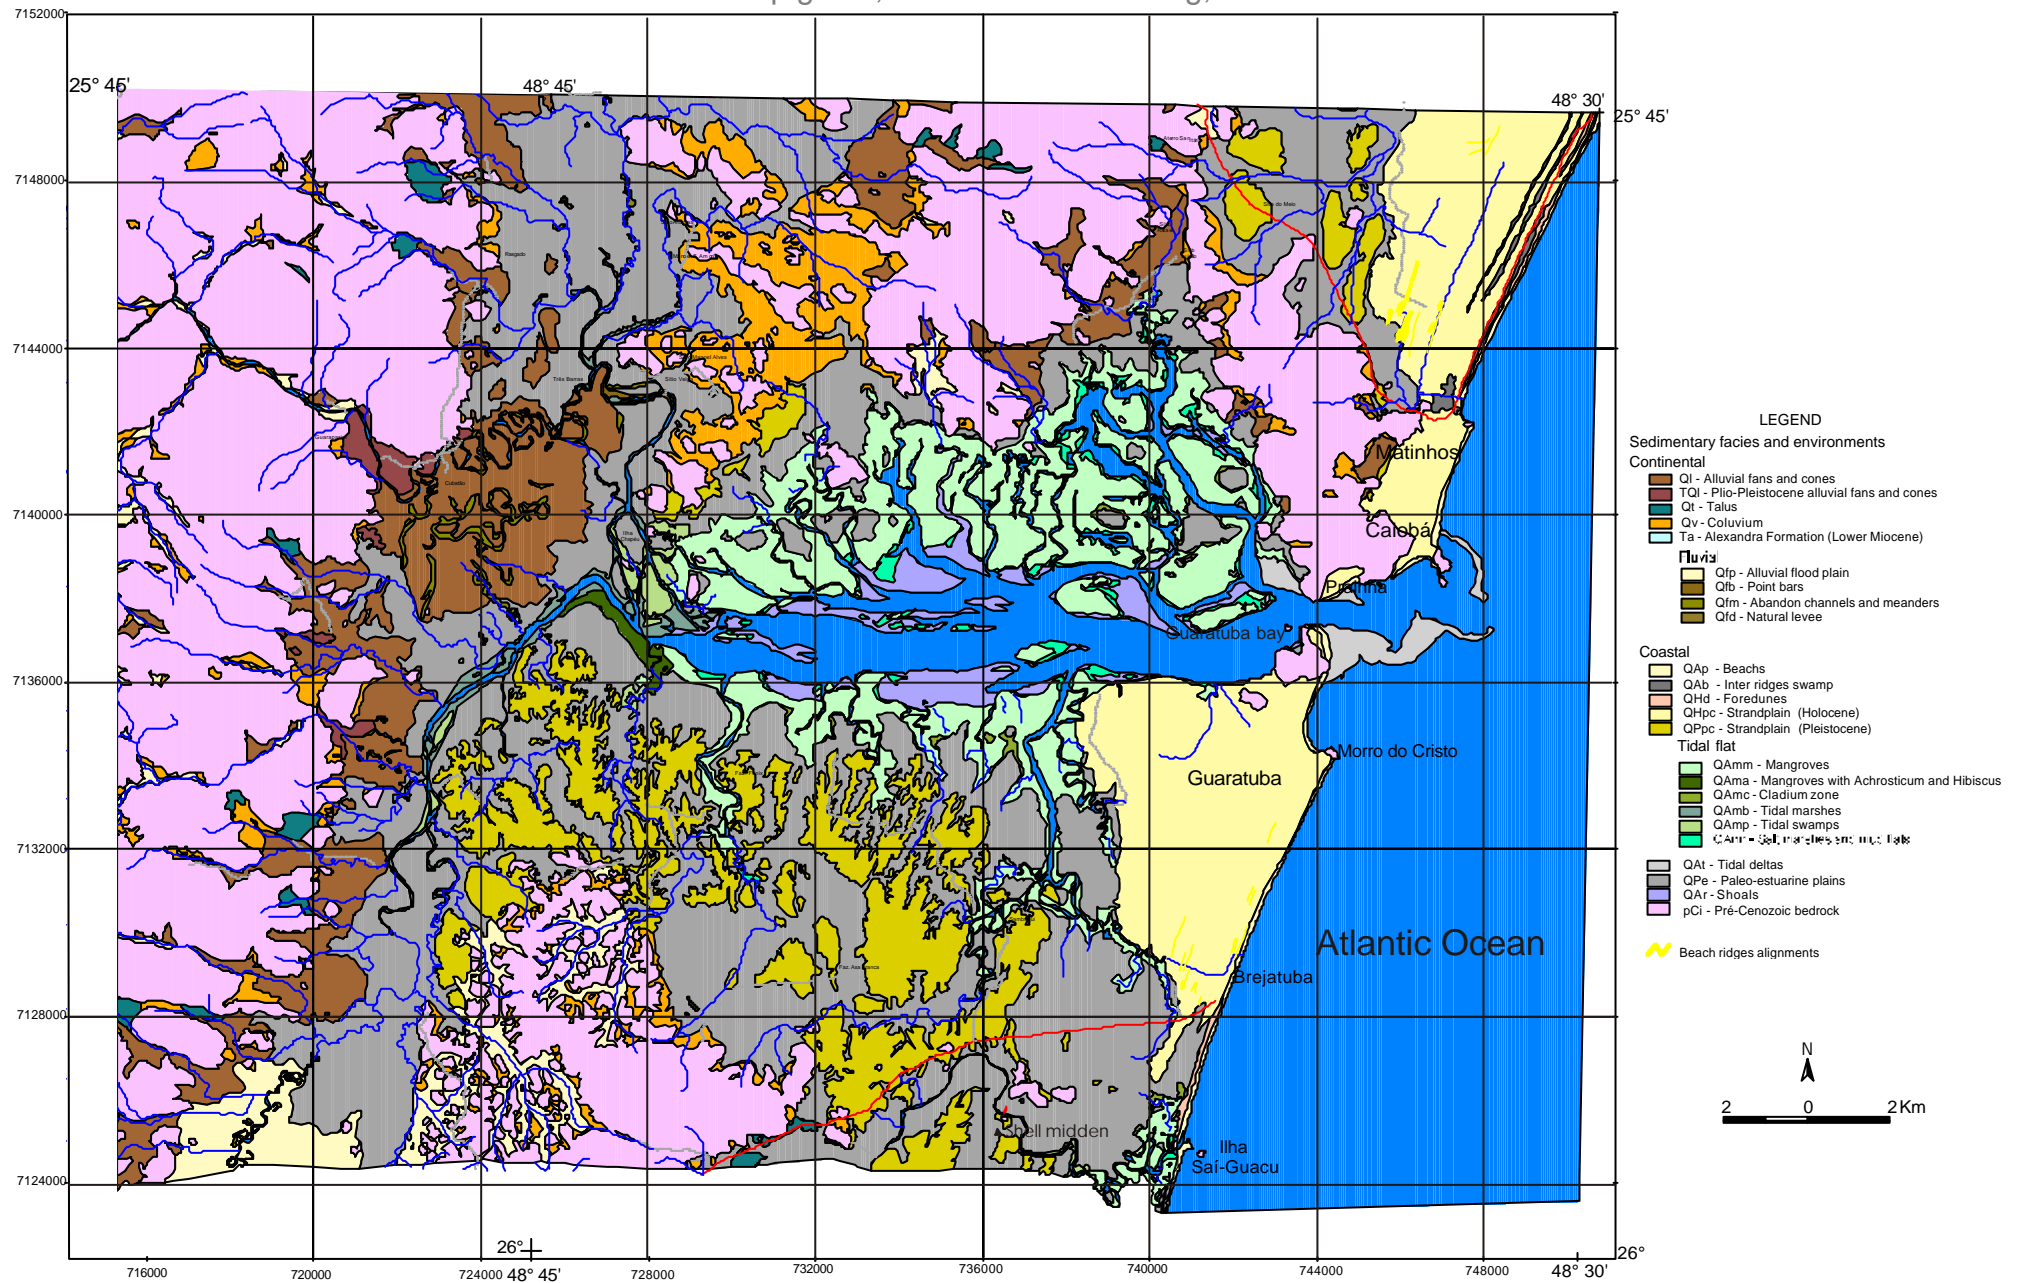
7152000
25° 45'
48° 45'
48° 30'
25° 45'
7148000
7144000
7140000
7136000
7132000
7128000
7124000
Matinhos
Caiobá
Prainha
Guaratuba bay
Morro do Cristo
Guaratuba
Atlantic Ocean
Brejatuba
Shell midden
Ilha Saí-Guacu
26°
26°
716000
720000
724000
48° 45'
728000
732000
736000
740000
744000
748000
48° 30'

LEGEND
Sedimentary facies and environments
Continental
Ql - Alluvial fans and cones
TQl - Plio-Pleistocene alluvial fans and cones
Qt - Talus
Qv - Coluvium
Ta - Alexandra Formation (Lower Miocene)
Fluvial
Qfp - Alluvial flood plain
Qfb - Point bars
Qfm - Abandon channels and meanders
Qfd - Natural levee

Coastal
QAp - Beachs
QAb - Inter ridges swamp
QHd - Foredunes
QHpc - Strandplain (Holocene)
QPpc - Strandplain (Pleistocene)
Tidal flat
QAmm - Mangroves
QAma - Mangroves with Achrosticum and Hibiscus
QAmc - Cladium zone
QAmb - Tidal marshes
QAmp - Tidal swamps
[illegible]

QAt - Tidal deltas
QPe - Paleo-estuarine plains
QAr - Shoals
pCi - Pré-Cenozoic bedrock

Beach ridges alignments

N
2 0 2 Km